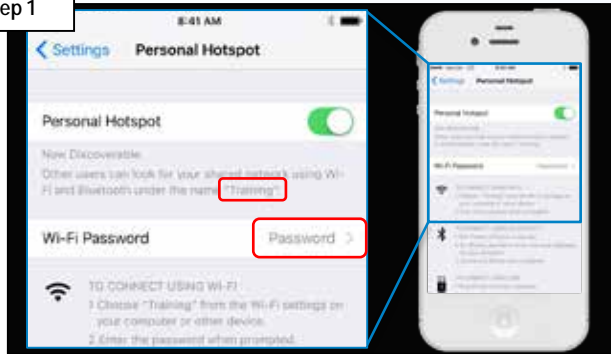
ep 1

8:41 AM

< Settings Personal Hotspot

Personal Hotspot

Now Discoverable.
Other users can look for your shared network using Wi-Fi and Bluetooth under the name "Training".

Wi-Fi Password Password >

TO CONNECT USING WI-FI
1 Choose "Training" from the Wi-Fi settings on your computer or other device.
2 Enter the password when prompted.